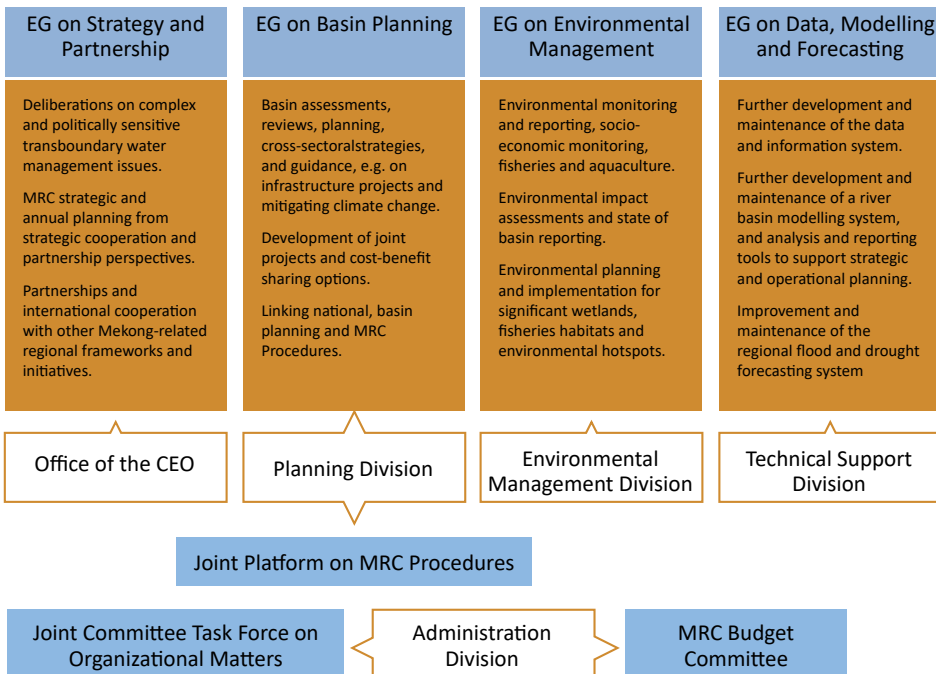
EG on Strategy and Partnership

Deliberations on complex and politically sensitive transboundary water management issues.

MRC strategic and annual planning from strategic cooperation and partnership perspectives.

Partnerships and international cooperation with other Mekong-related regional frameworks and initiatives.

Office of the CEO

EG on Basin Planning

Basin assessments, reviews, planning, cross-sectoralstrategies, and guidance, e.g. on infrastructure projects and mitigating climate change.

Development of joint projects and cost-benefit sharing options.

Linking national, basin planning and MRC Procedures.

Planning Division

EG on Environmental Management

Environmental monitoring and reporting, socio-economic monitoring, fisheries and aquaculture.

Environmental impact assessments and state of basin reporting.

Environmental planning and implementation for significant wetlands, fisheries habitats and environmental hotspots.

Environmental Management Division

EG on Data, Modelling and Forecasting

Further development and maintenance of the data and information system.

Further development and maintenance of a river basin modelling system, and analysis and reporting tools to support strategic and operational planning.

Improvement and maintenance of the regional flood and drought forecasting system

Technical Support Division

Joint Platform on MRC Procedures

Joint Committee Task Force on Organizational Matters

Administration Division

MRC Budget Committee